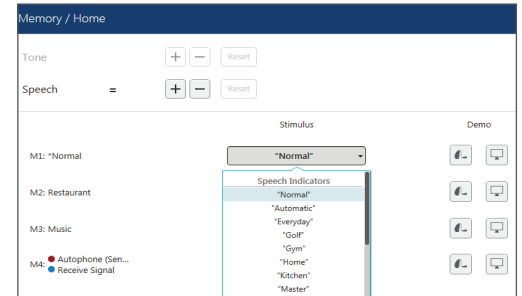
Memory / Home

Tone + − Reset

Speech = + − Reset

Stimulus

Demo

M1: *Normal

"Normal"

Speech Indicators

"Normal"

"Automatic"

"Everyday"

"Golf"

"Gym"

"Home"

"Kitchen"

"Master"

M2: Restaurant

M3: Music

M4: Autophone (Sen... Receive Signal